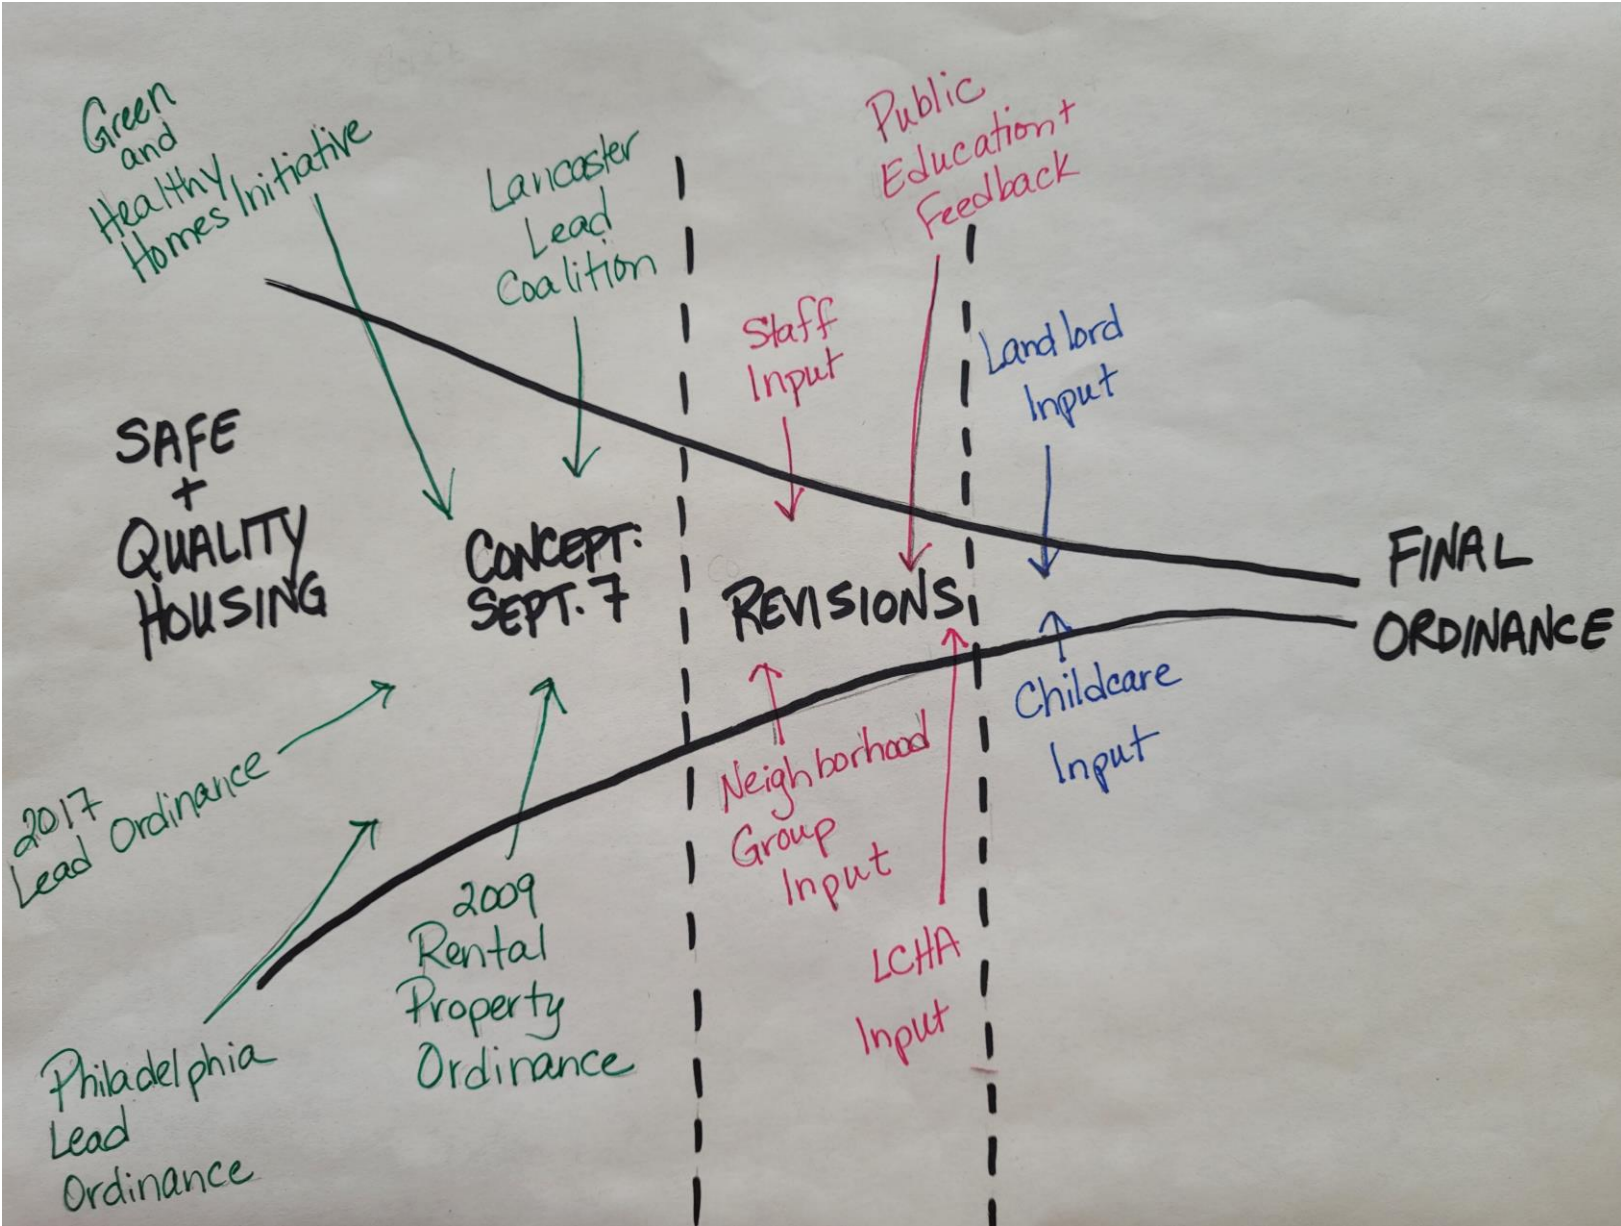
Green and Healthy Homes Initiative

Lancaster Lead Coalition

Public Education + Feedback

Staff Input

Landlord Input

SAFE + QUALITY HOUSING

CONCEPT: SEPT. 7

REVISIONS

FINAL ORDINANCE

2017 Lead Ordinance

Neighborhood Group Input

Childcare Input

2009 Rental Property Ordinance

LCHA Input

Philadelphia Lead Ordinance